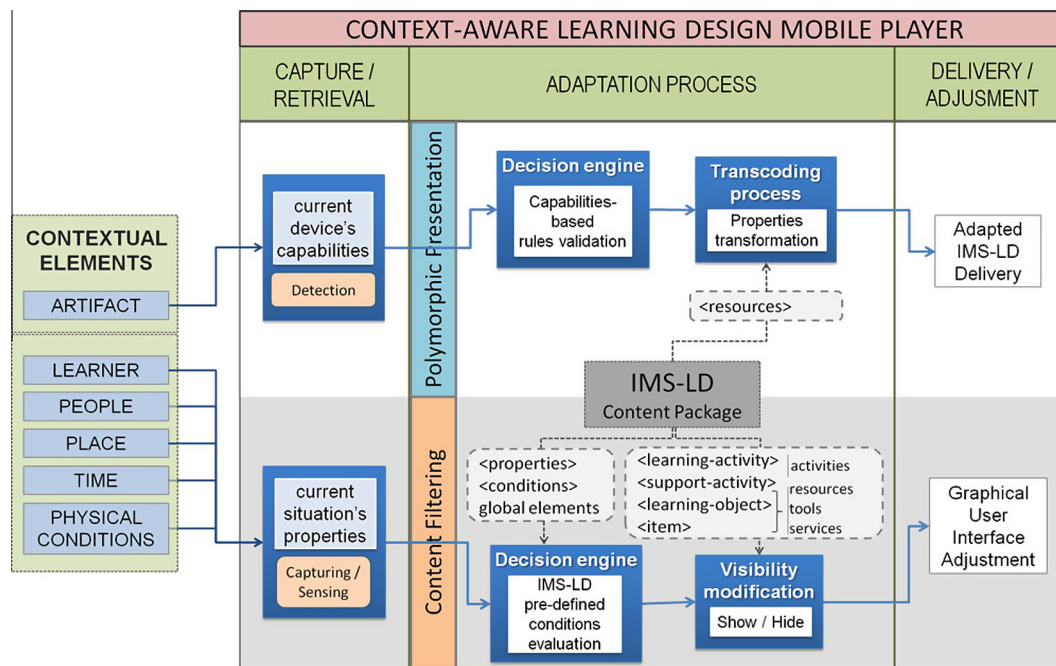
CONTEXT-AWARE LEARNING DESIGN MOBILE PLAYER

CAPTURE / RETRIEVAL

ADAPTATION PROCESS

DELIVERY / ADJUSMENT

CONTEXTUAL ELEMENTS

ARTIFACT

LEARNER

PEOPLE

PLACE

TIME

PHYSICAL CONDITIONS

current device's capabilities

Detection

current situation's properties

Capturing / Sensing

Polymorphic Presentation

Content Filtering

Decision engine

Capabilities-based rules validation

Transcoding process

Properties transformation

<resources>

IMS-LD
Content Package

<properties>
<conditions>
global elements

<learning-activity>
<support-activity>
<learning-object>
<item>

activities
resources
tools
services

Decision engine

IMS-LD pre-defined conditions evaluation

Visibility modification

Show / Hide

Adapted IMS-LD Delivery

Graphical User Interface Adjustment